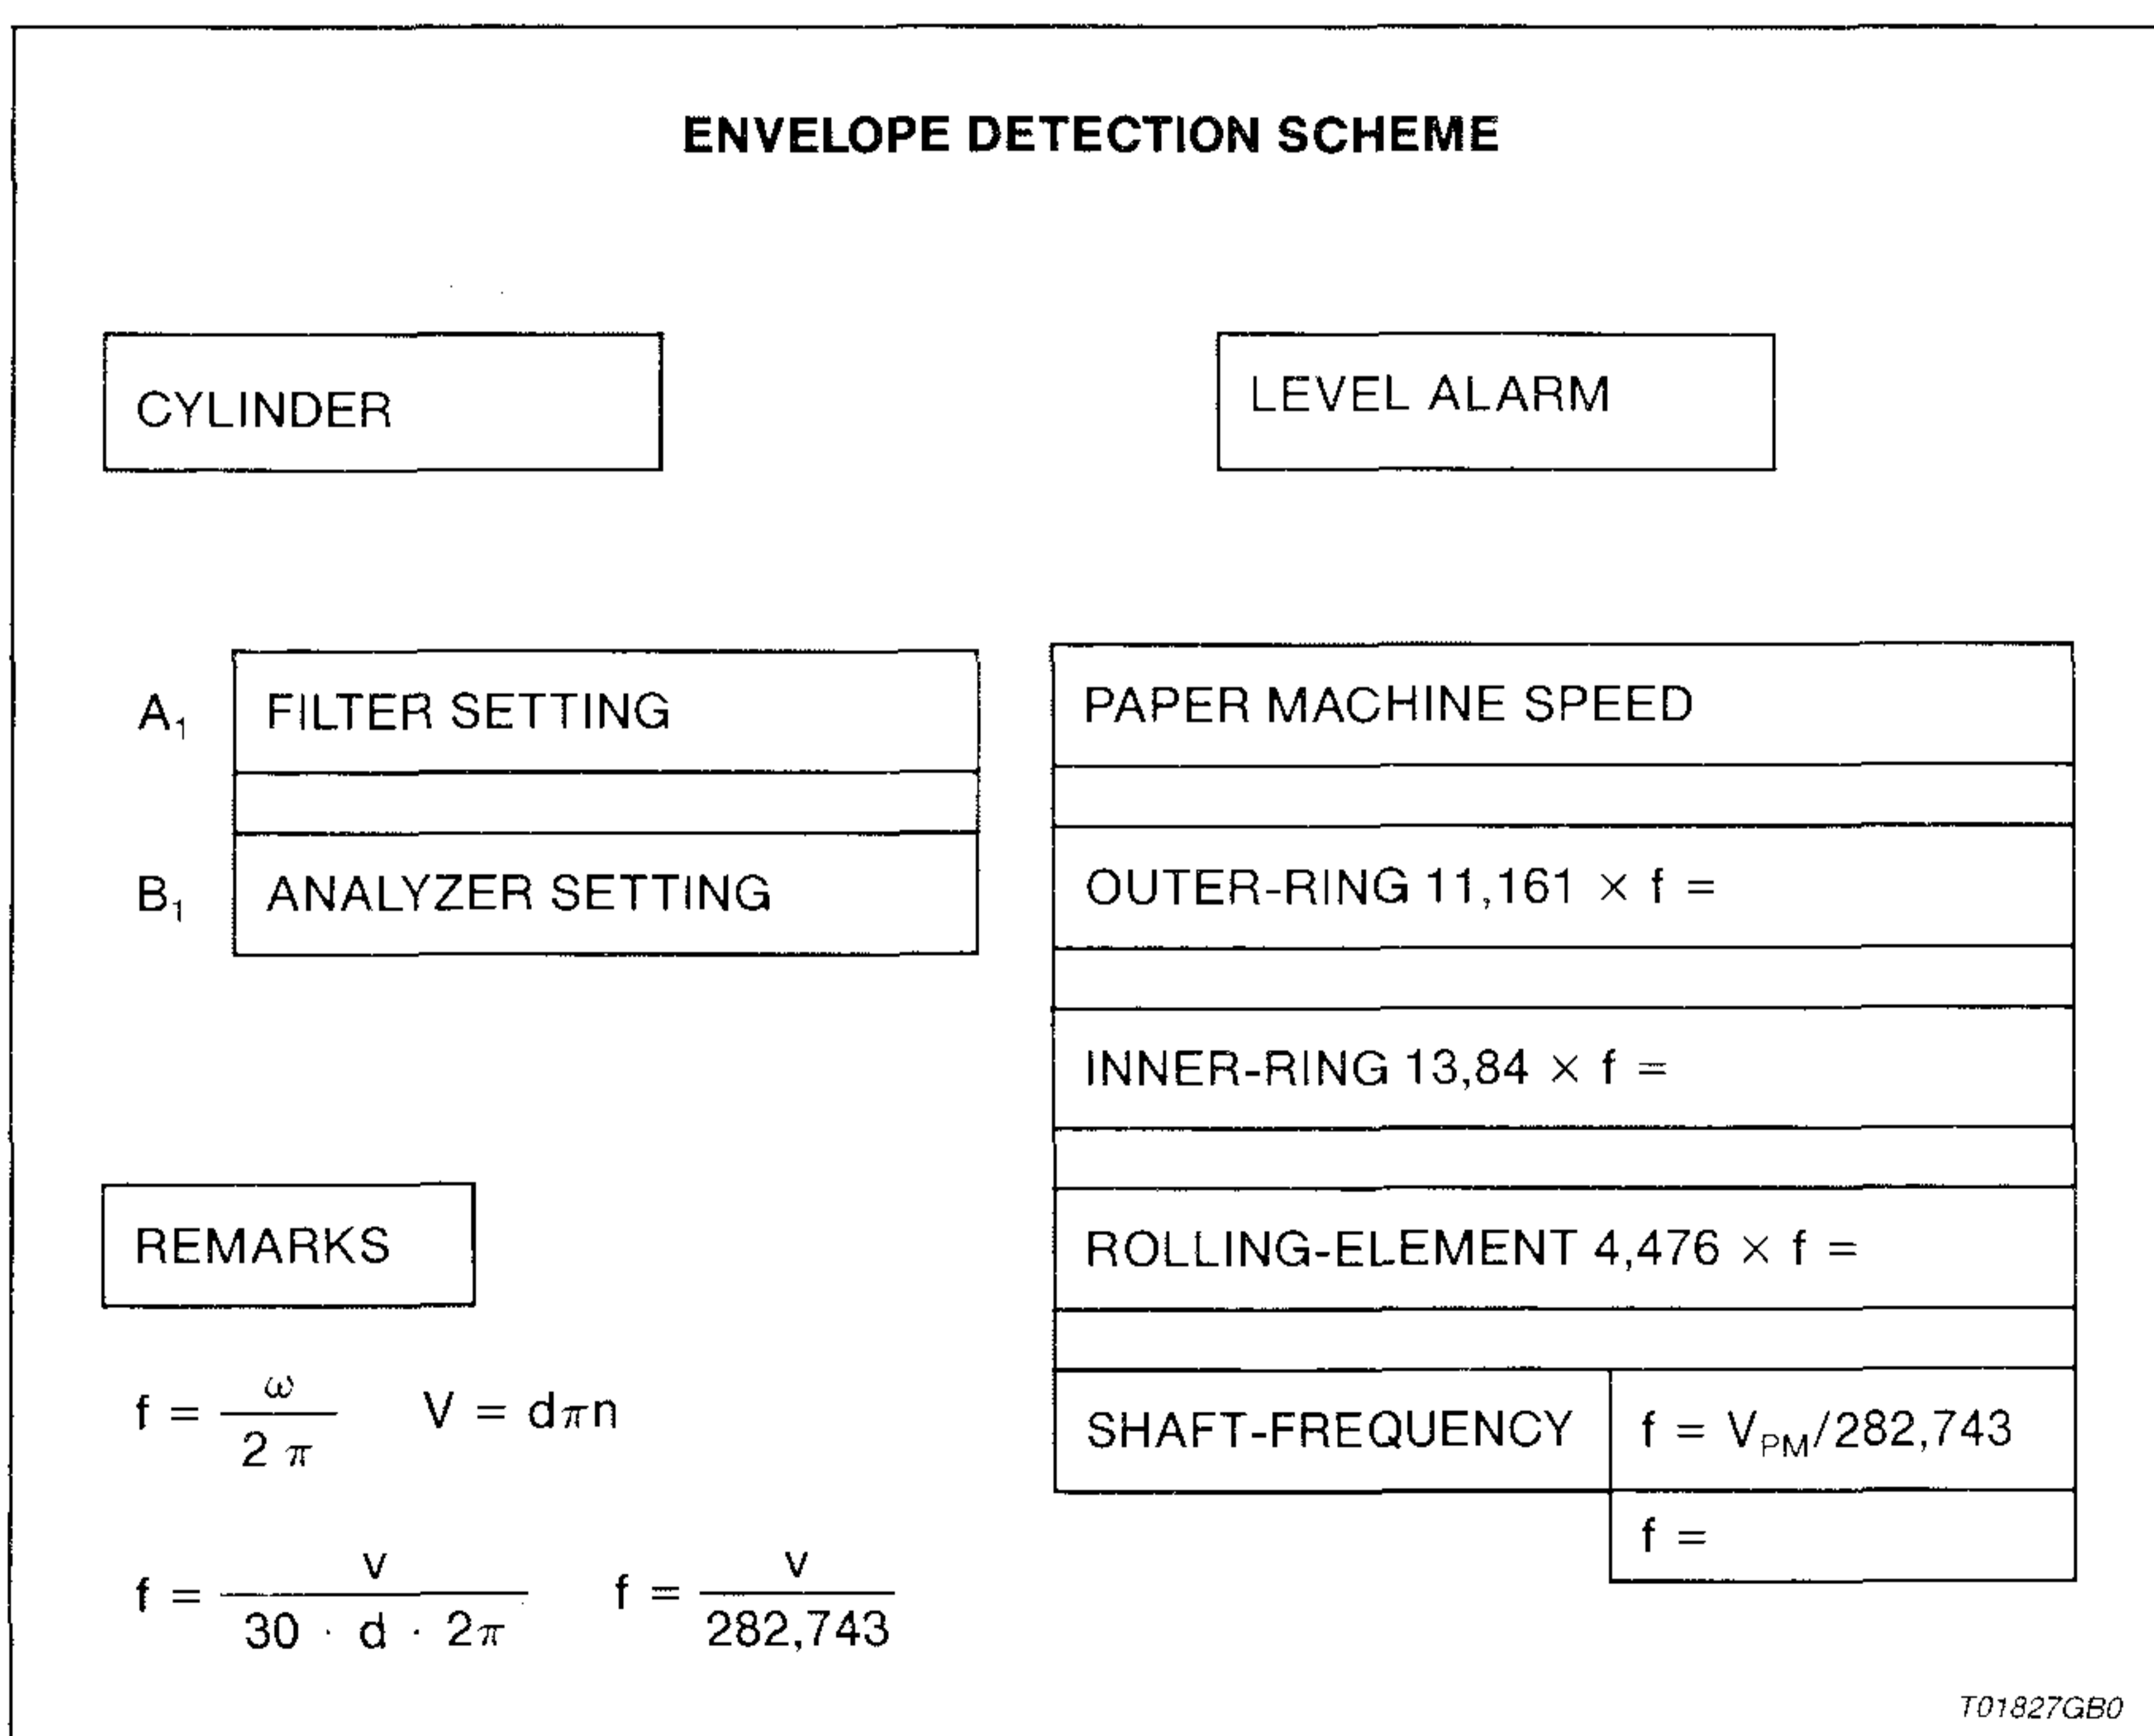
ENVELOPE DETECTION SCHEME

CYLINDER

LEVEL ALARM

$A_1$ FILTER SETTING

$B_1$ ANALYZER SETTING

PAPER MACHINE SPEED

OUTER-RING 11,161 × f =

INNER-RING 13,84 × f =

ROLLING-ELEMENT 4,476 × f =

SHAFT-FREQUENCY $f = V_{PM}/282{,}743$

f =

REMARKS

$f = \frac{\omega}{2\pi}$ $V = d\pi n$

$f = \frac{v}{30 \cdot d \cdot 2\pi}$ $f = \frac{v}{282{,}743}$

T01827GB0